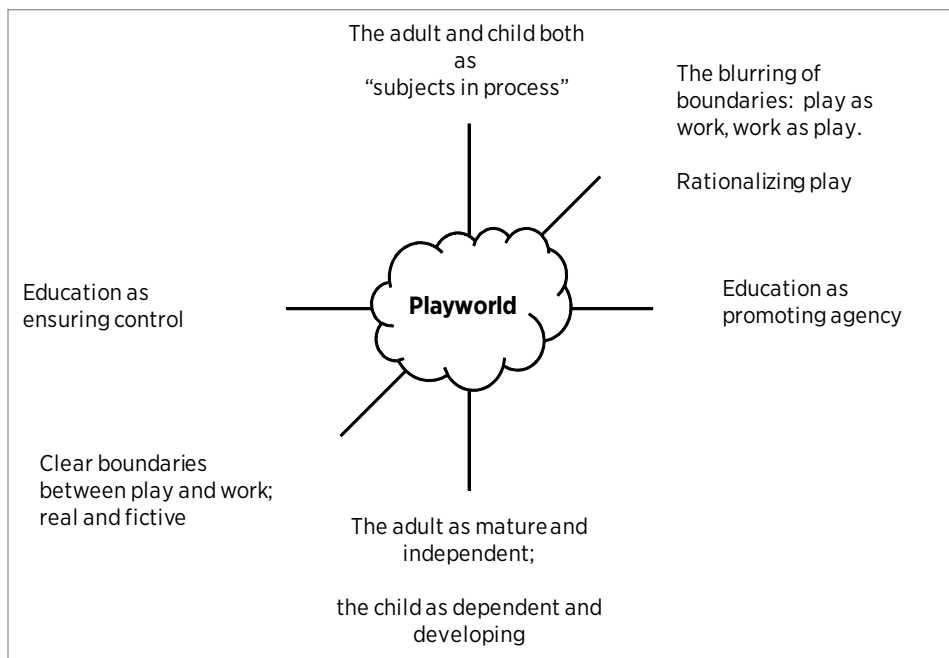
The adult and child both as "subjects in process"

The blurring of boundaries: play as work, work as play.

Rationalizing play

Education as ensuring control

Playworld

Education as promoting agency

Clear boundaries between play and work; real and fictive

The adult as mature and independent;

the child as dependent and developing